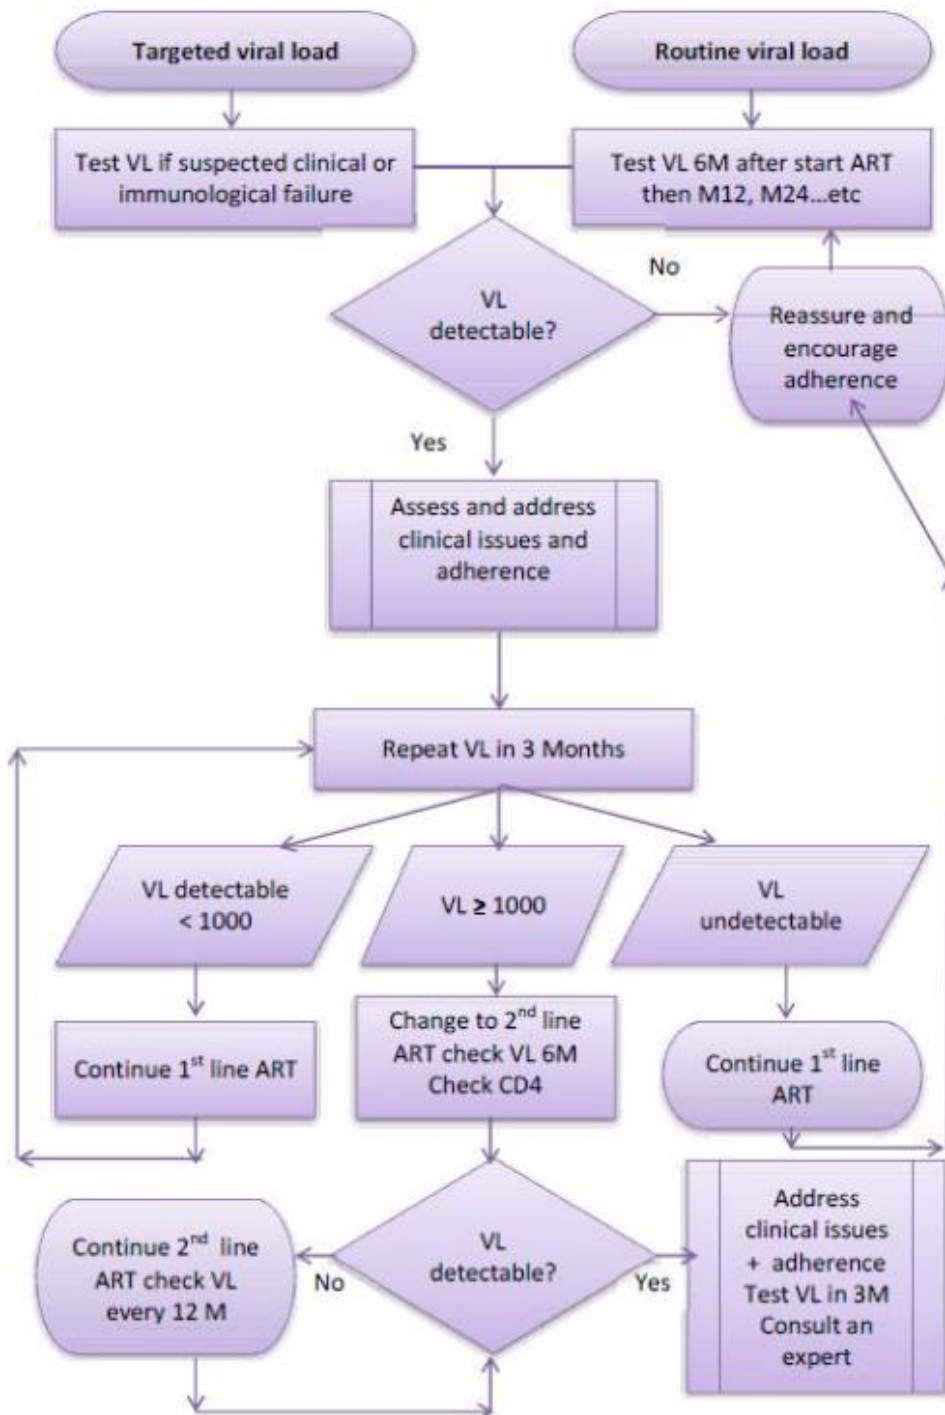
Targeted viral load

Routine viral load

Test VL if suspected clinical or immunological failure

Test VL 6M after start ART then M12, M24...etc

No

VL detectable?

Reassure and encourage adherence

Yes

Assess and address clinical issues and adherence

Repeat VL in 3 Months

VL detectable < 1000

VL ≥ 1000

VL undetectable

Continue 1$^{st}$ line ART

Change to 2$^{nd}$ line ART check VL 6M Check CD4

Continue 1$^{st}$ line ART

Continue 2$^{nd}$ line ART check VL every 12 M

No

VL detectable?

Yes

Address clinical issues + adherence Test VL in 3M Consult an expert